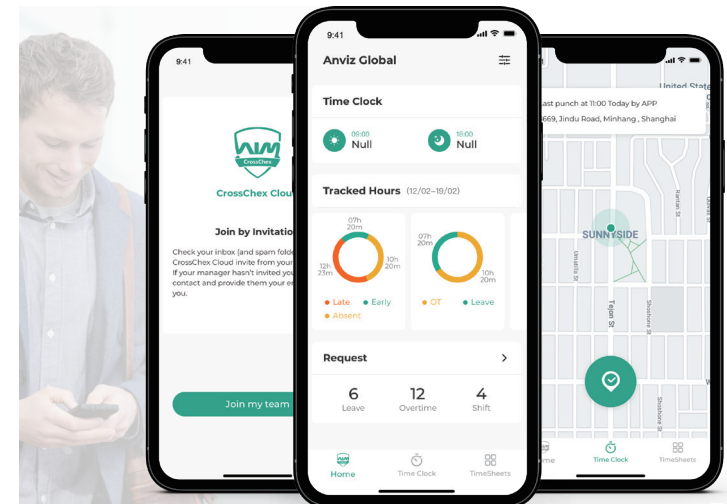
9:41

CrossChex

CrossChex Cloud

Join by Invitation

Check your inbox (and spam folde CrossChex Cloud invite from your If your manager hasn't invited you contact and provide them your er you.

Join my team

9:41

Anviz Global

Time Clock

09:00
Null

10:00
Null

Tracked Hours (12/02~19/02)

07h 20m

10h 20m

12h 23m

● Late ● Early
● Absent

07h 20m

10h 20m

● OT ● Leave

Request

6
Leave

12
Overtime

4
Shift

Home

Time Clock

TimeSheets

United State

Last punch at 11:00 Today by APP
669, Jindu Road, Minhang , Shanghai

SUNNYSIDE

Tejon St

Time Clock

TimeSheets